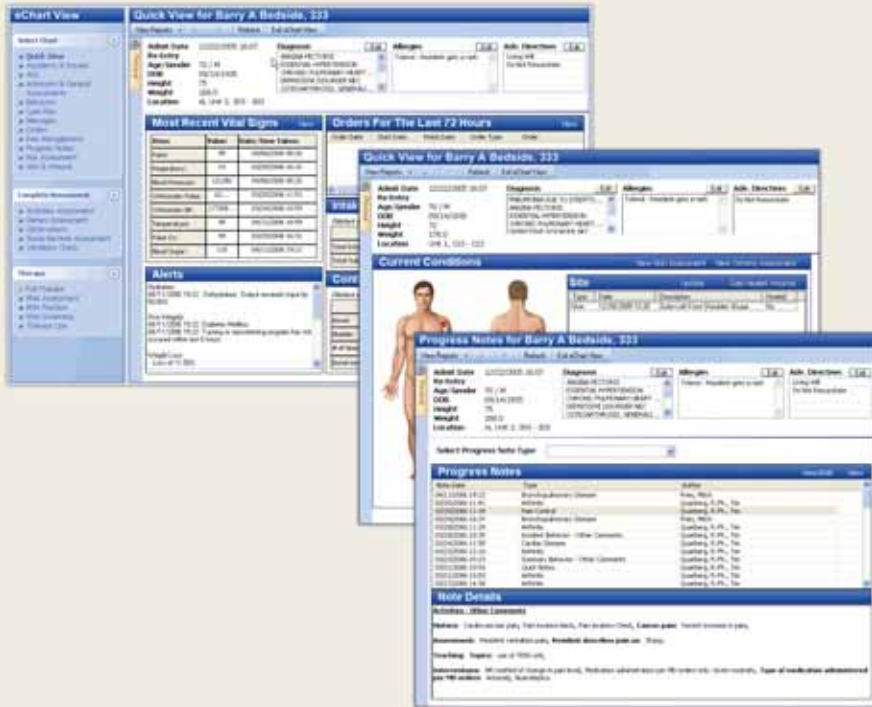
eChart View

Quick View for Barry A Bedside, 333

View Reports | Refresh | Exit eChart View

Admit Date 12/22/2005 16:07
Re-Entry
Age/Gender 70 / M
DOB 05/14/1935
Height 75
Weight 200.0
Location AL Unit 3, 303 - 303

Diagnosis
ANGINA PECTORIS
ESSENTIAL HYPERTENSION
CHRONIC PULMONARY HEART
DEPRESSIVE DISORDER NEC
OSTEOARTHROSIS, GENERALI

Allergies
Tylenol - Resident gets a rash

Adv. Directives
Living Will
Do Not Resuscitate

Most Recent Vital Signs

Orders For The Last 72 Hours

Alerts

Quick View for Barry A Bedside, 333

View Reports | Refresh | Exit eChart View

Admit Date 12/22/2005 16:07
Re-Entry
Age/Gender 70 / M
DOB 05/14/1935
Height 72
Weight 170.0
Location Unit 1, 123 - 123

Diagnosis
ANGINA PECTORIS
ESSENTIAL HYPERTENSION

Allergies
Tylenol - Resident gets a rash

Adv. Directives
Do Not Resuscitate

Current Conditions

Site

Progress Notes for Barry A Bedside, 333

View Reports | Refresh | Exit eChart View

Admit Date 12/22/2005 16:07
Re-Entry
Age/Gender 70 / M
DOB 05/14/1935
Height 75
Weight 200.0
Location AL Unit 3, 303 - 303

Diagnosis
ANGINA PECTORIS
ESSENTIAL HYPERTENSION
CHRONIC PULMONARY HEART
DEPRESSIVE DISORDER NEC
OSTEOARTHROSIS, GENERALI

Allergies
Tylenol - Resident gets a rash

Adv. Directives
Living Will
Do Not Resuscitate

Select Progress Note Type

Progress Notes

| Note Date | Type | Author |
|---|---|---|
| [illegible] | Bronchopulmonary Disease | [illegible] |
| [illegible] | Activities | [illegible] |
| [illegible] | Pain Control | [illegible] |
| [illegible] | Bronchopulmonary Disease | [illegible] |
| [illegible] | Activities | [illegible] |
| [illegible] | Accident Behavior - Other Comments | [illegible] |
| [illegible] | Cardiac Disease | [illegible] |
| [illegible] | Activities | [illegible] |
| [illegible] | Summary Behavior - Other Comments | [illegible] |
| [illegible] | Quid Notes | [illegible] |
| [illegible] | Activities | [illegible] |
| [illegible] | Activities | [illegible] |

Note Details

Activities - Other Comments

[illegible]